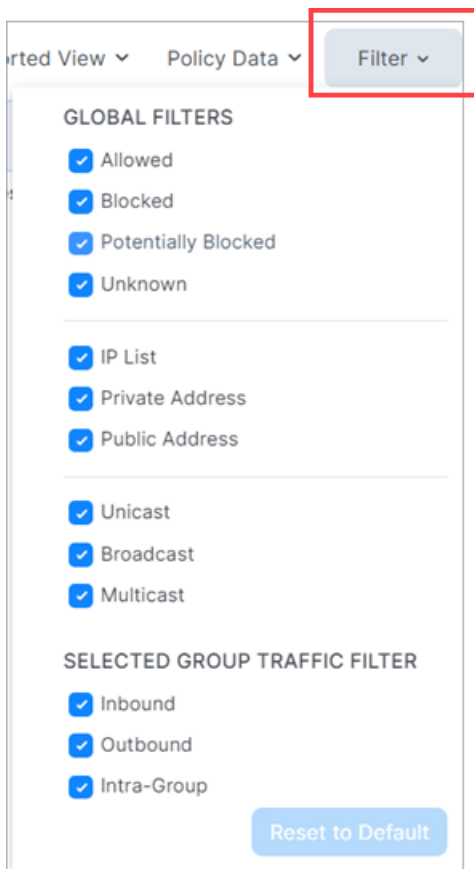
rted View ⌄ Policy Data ⌄ Filter ⌄

GLOBAL FILTERS

Allowed
Blocked
Potentially Blocked
Unknown

IP List
Private Address
Public Address

Unicast
Broadcast
Multicast

SELECTED GROUP TRAFFIC FILTER

Inbound
Outbound
Intra-Group

Reset to Default